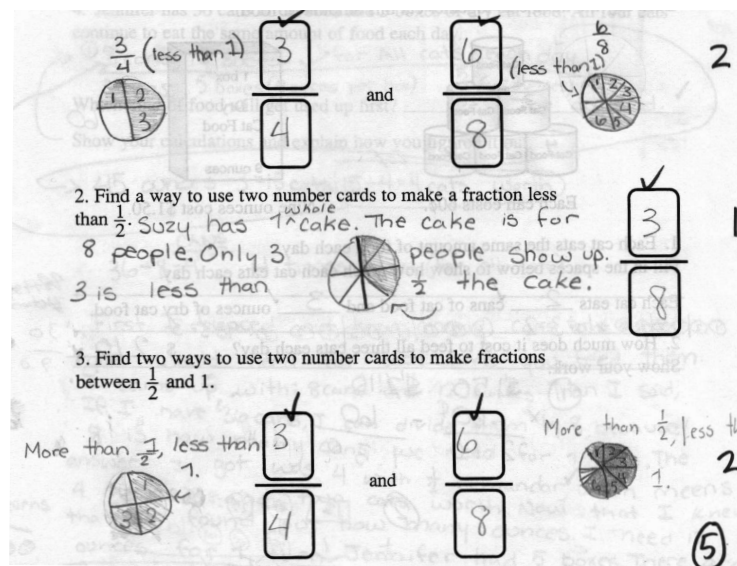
$\frac{3}{4}$ (less than 1)

$\frac{3}{4}$ and $\frac{6}{8}$

$\frac{6}{8}$ (less than 1)

2

2. Find a way to use two number cards to make a fraction less than $\frac{1}{2}$. Suzy has 1 whole cake. The cake is for 8 people. Only 3 people show up. 3 is less than $\frac{1}{2}$ the cake.

$\frac{3}{8}$

1

3. Find two ways to use two number cards to make fractions between $\frac{1}{2}$ and 1.

More than $\frac{1}{2}$, less than 1.

$\frac{3}{4}$ and $\frac{6}{8}$

More than $\frac{1}{2}$, less th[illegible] 1.

2

5